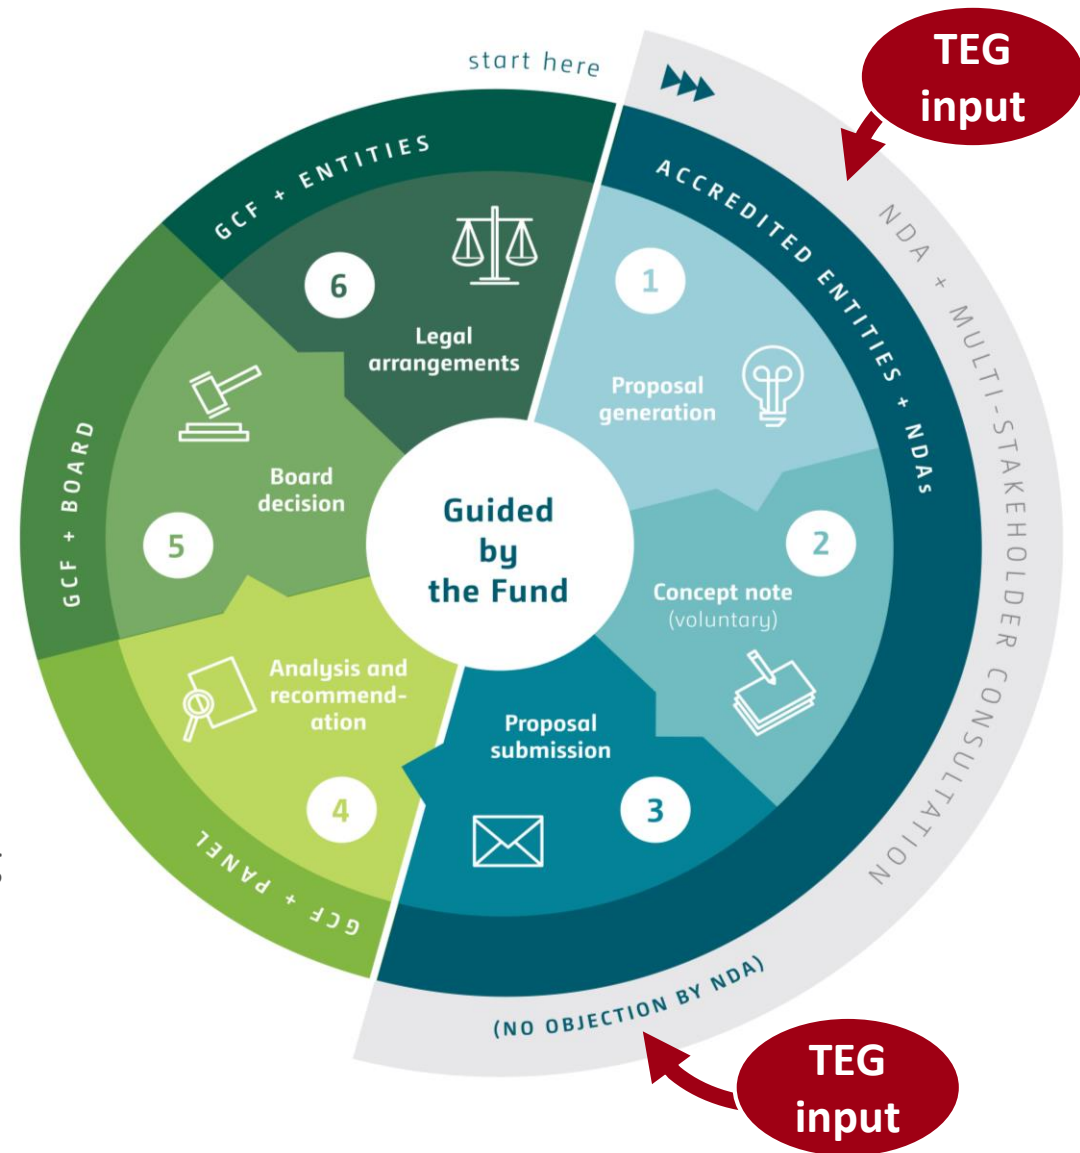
start here

TEG input

ACCREDITED ENTITIES + NDAs

NDA + MULTI-STAKEHOLDER CONSULTATION

GCF + ENTITIES

6

Legal arrangements

1

Proposal generation

GCF + BOARD

Board decision

5

Guided by the Fund

2

Concept note (voluntary)

Analysis and recommendation

4

Proposal submission

3

GCF + PANEL

(NO OBJECTION BY NDA)

TEG input